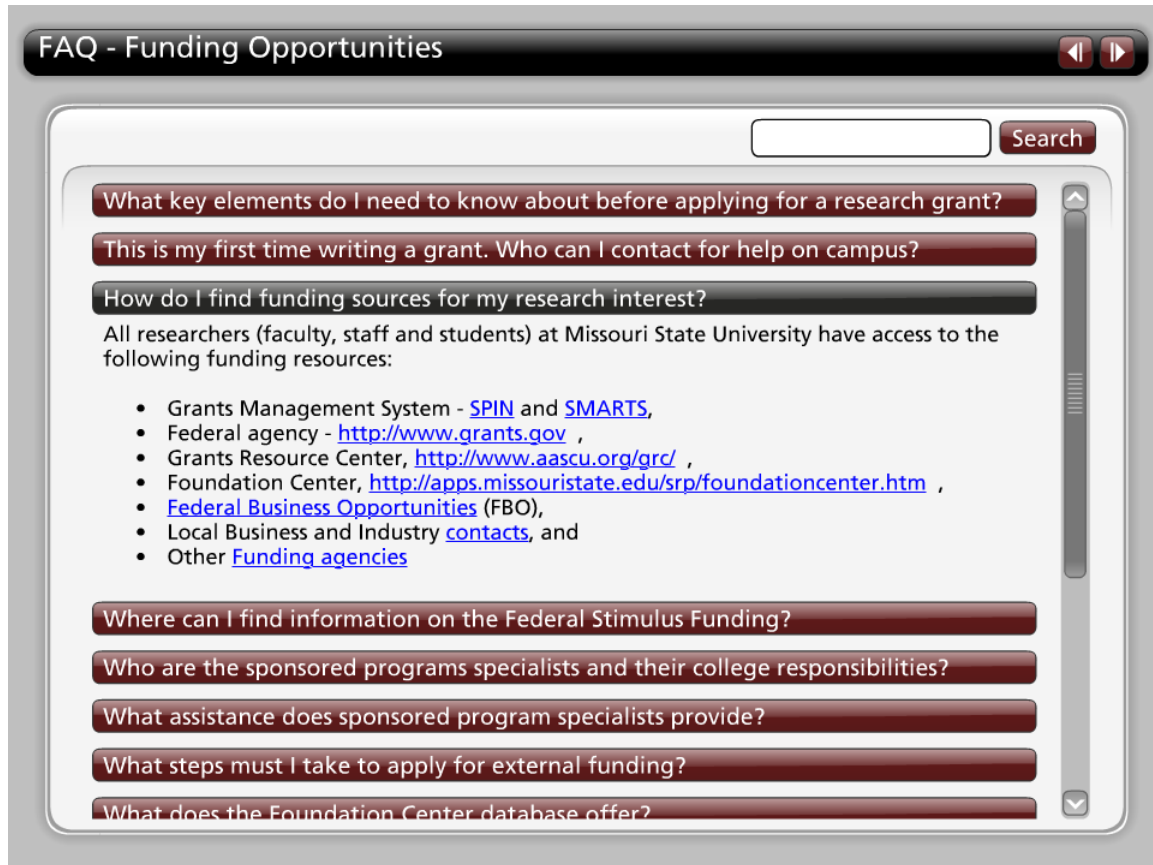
FAQ - Funding Opportunities

Search

What key elements do I need to know about before applying for a research grant?

This is my first time writing a grant. Who can I contact for help on campus?

How do I find funding sources for my research interest?

All researchers (faculty, staff and students) at Missouri State University have access to the following funding resources:

- Grants Management System - SPIN and SMARTS,
- Federal agency - http://www.grants.gov ,
- Grants Resource Center, http://www.aascu.org/grc/ ,
- Foundation Center, http://apps.missouristate.edu/srp/foundationcenter.htm ,
- Federal Business Opportunities (FBO),
- Local Business and Industry contacts, and
- Other Funding agencies

Where can I find information on the Federal Stimulus Funding?

Who are the sponsored programs specialists and their college responsibilities?

What assistance does sponsored program specialists provide?

What steps must I take to apply for external funding?

What does the Foundation Center database offer?